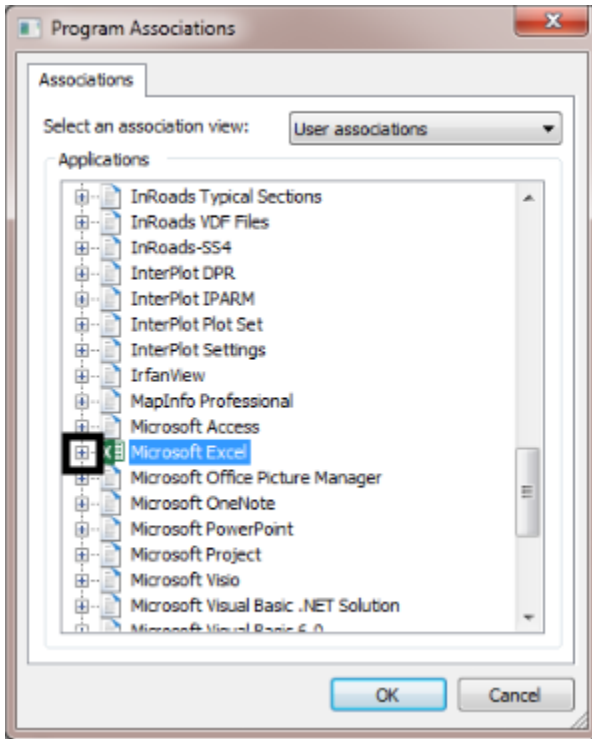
Program Associations

Associations

Select an association view: User associations

Applications

InRoads Typical Sections
InRoads VDF Files
InRoads-SS4
InterPlot DPR
InterPlot IPARM
InterPlot Plot Set
InterPlot Settings
IrfanView
MapInfo Professional
Microsoft Access
Microsoft Excel
Microsoft Office Picture Manager
Microsoft OneNote
Microsoft PowerPoint
Microsoft Project
Microsoft Visio
Microsoft Visual Basic .NET Solution
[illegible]

OK Cancel